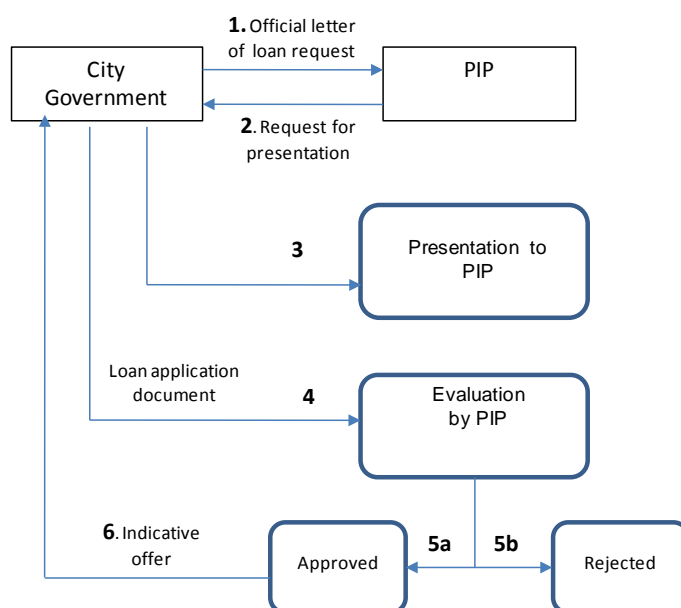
City Government

1. Official letter of loan request

PIP

2. Request for presentation

3

Presentation to PIP

Loan application document

4

Evaluation by PIP

6. Indicative offer

Approved

5a

5b

Rejected